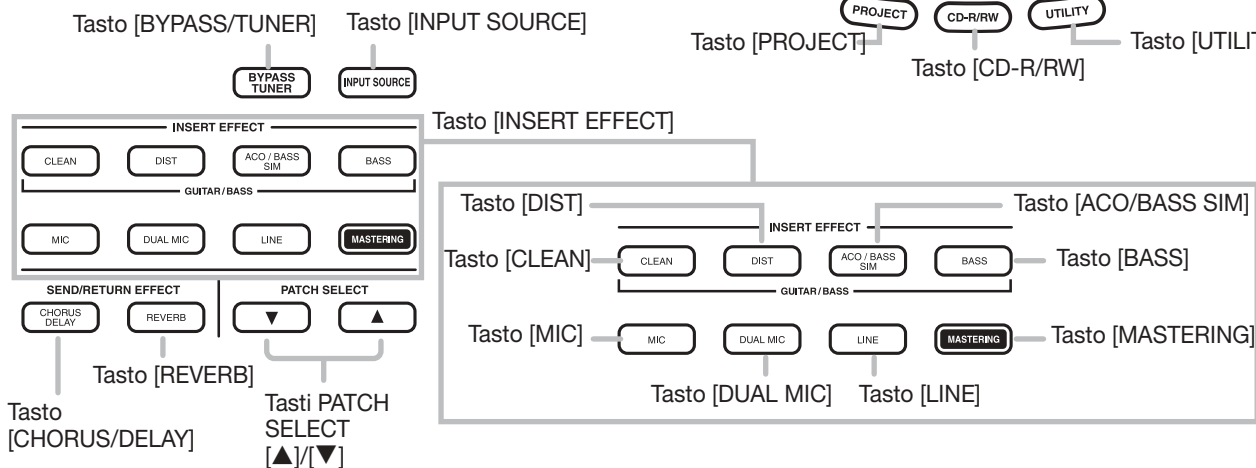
Tasto [BYPASS/TUNER]
Tasto [INPUT SOURCE]
PROJECT
CD-R/RW
UTILITY
Tasto [PROJECT]
Tasto [UTILIT
Tasto [CD-R/RW]
BYPASS TUNER
INPUT SOURCE
INSERT EFFECT
Tasto [INSERT EFFECT]
CLEAN
DIST
ACO / BASS SIM
BASS
GUITAR / BASS
MIC
DUAL MIC
LINE
MASTERING
SEND/RETURN EFFECT
PATCH SELECT
CHORUS DELAY
REVERB
▼
▲
Tasto [REVERB]
Tasto [CHORUS/DELAY]
Tasti PATCH SELECT [▲]/[▼]
Tasto [DIST]
Tasto [ACO/BASS SIM]
INSERT EFFECT
Tasto [CLEAN]
CLEAN
DIST
ACO / BASS SIM
BASS
Tasto [BASS]
GUITAR / BASS
Tasto [MIC]
MIC
DUAL MIC
LINE
MASTERING
Tasto [MASTERING]
Tasto [DUAL MIC]
Tasto [LINE]